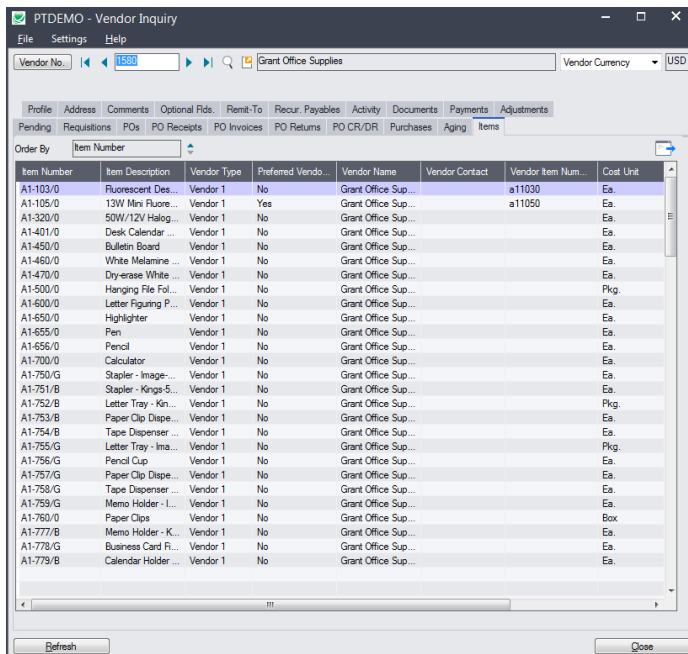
PTDEMO - Vendor Inquiry

File Settings Help

Vendor No. 1580 Grant Office Supplies Vendor Currency USD

Profile Address Comments Optional Flds. Remit-To Recur. Payables Activity Documents Payments Adjustments

Pending Requisitions POs PO Receipts PO Invoices PO Returns PO CR/DR Purchases Aging Items

Order By Item Number

| Item Number | Item Description | Vendor Type | Preferred Vendo... | Vendor Name | Vendor Contact | Vendor Item Num... | Cost Unit |
|---|---|---|---|---|---|---|---|
| A1-103/0 | Fluorescent Des... | Vendor 1 | No | Grant Office Sup... | | a11030 | Ea. |
| A1-105/0 | 13W Mini Fluore... | Vendor 1 | Yes | Grant Office Sup... | | a11050 | Ea. |
| A1-320/0 | 50W/12V Halog... | Vendor 1 | No | Grant Office Sup... | | | Ea. |
| A1-401/0 | Desk Calendar ... | Vendor 1 | No | Grant Office Sup... | | | Ea. |
| A1-450/0 | Bulletin Board | Vendor 1 | No | Grant Office Sup... | | | Ea. |
| A1-460/0 | White Melamine ... | Vendor 1 | No | Grant Office Sup... | | | Ea. |
| A1-470/0 | Dry-erase White ... | Vendor 1 | No | Grant Office Sup... | | | Ea. |
| A1-500/0 | Hanging File Fol... | Vendor 1 | No | Grant Office Sup... | | | Pkg. |
| A1-600/0 | Letter Figuring P... | Vendor 1 | No | Grant Office Sup... | | | Ea. |
| A1-650/0 | Highlighter | Vendor 1 | No | Grant Office Sup... | | | Ea. |
| A1-655/0 | Pen | Vendor 1 | No | Grant Office Sup... | | | Ea. |
| A1-656/0 | Pencil | Vendor 1 | No | Grant Office Sup... | | | Ea. |
| A1-700/0 | Calculator | Vendor 1 | No | Grant Office Sup... | | | Ea. |
| A1-750/G | Stapler - Image-... | Vendor 1 | No | Grant Office Sup... | | | Ea. |
| A1-751/B | Stapler - Kings-5... | Vendor 1 | No | Grant Office Sup... | | | Ea. |
| A1-752/B | Letter Tray - Kin... | Vendor 1 | No | Grant Office Sup... | | | Pkg. |
| A1-753/B | Paper Clip Dispe... | Vendor 1 | No | Grant Office Sup... | | | Ea. |
| A1-754/B | Tape Dispenser ... | Vendor 1 | No | Grant Office Sup... | | | Ea. |
| A1-755/G | Letter Tray - Ima... | Vendor 1 | No | Grant Office Sup... | | | Pkg. |
| A1-756/G | Pencil Cup | Vendor 1 | No | Grant Office Sup... | | | Ea. |
| A1-757/G | Paper Clip Dispe... | Vendor 1 | No | Grant Office Sup... | | | Ea. |
| A1-758/G | Tape Dispenser ... | Vendor 1 | No | Grant Office Sup... | | | Ea. |
| A1-759/G | Memo Holder - I... | Vendor 1 | No | Grant Office Sup... | | | Ea. |
| A1-760/0 | Paper Clips | Vendor 1 | No | Grant Office Sup... | | | Box |
| A1-777/B | Memo Holder - K... | Vendor 1 | No | Grant Office Sup... | | | Ea. |
| A1-778/G | Business Card Fi... | Vendor 1 | No | Grant Office Sup... | | | Ea. |
| A1-779/B | Calendar Holder ... | Vendor 1 | No | Grant Office Sup... | | | Ea. |

Refresh Close